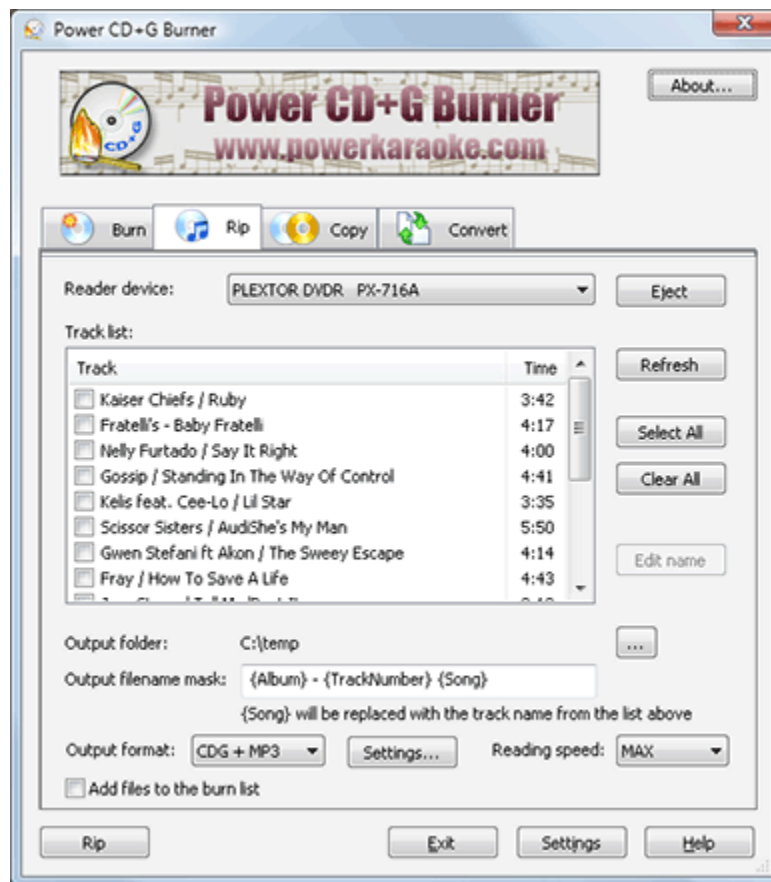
Power CD+G Burner

About...

Power CD+G Burner
www.powerkaraoke.com

Burn | Rip | Copy | Convert

Reader device: PLEXTOR DVDR PX-716A

Eject

Track list:

| Track | Time |
|---|---|
| Kaiser Chiefs / Ruby | 3:42 |
| Fratelli's - Baby Fratelli | 4:17 |
| Nelly Furtado / Say It Right | 4:00 |
| Gossip / Standing In The Way Of Control | 4:41 |
| Kelis feat. Cee-Lo / Lil Star | 3:35 |
| Scissor Sisters / AudiShe's My Man | 5:50 |
| Gwen Stefani ft Akon / The Sweey Escape | 4:14 |
| Fray / How To Save A Life | 4:43 |
| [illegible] | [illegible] |

Refresh

Select All

Clear All

Edit name

Output folder: C:\temp

...

Output filename mask: {Album} - {TrackNumber} {Song}

{Song} will be replaced with the track name from the list above

Output format: CDG + MP3

Settings...

Reading speed: MAX

Add files to the burn list

Rip

Exit

Settings

Help